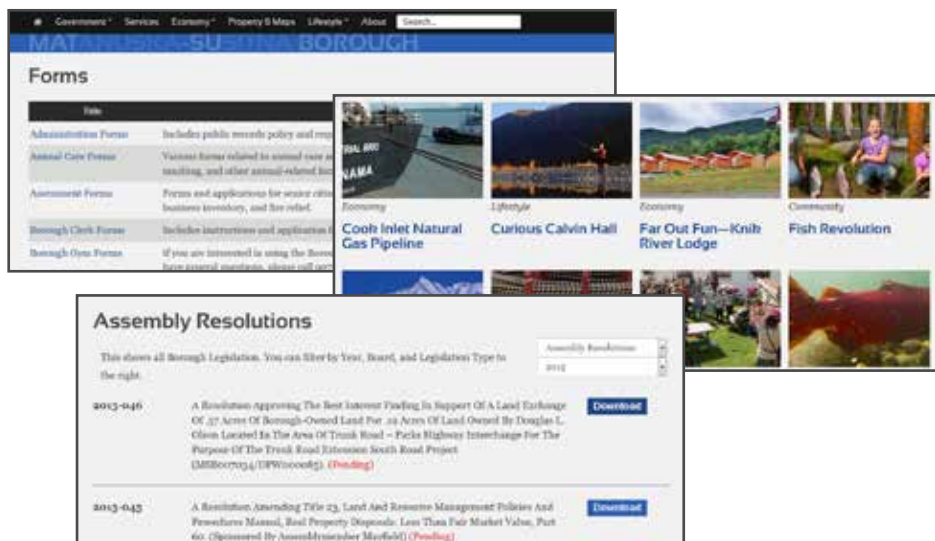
Government Services Economy Property & Maps Lifestyle About Search...

MATANUSKA-SUSITNA BOROUGH

Forms

| Title | |
|---|---|
| Administration Forms | Includes public records policy and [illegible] |
| Animal Care Forms | Various forms related to animal care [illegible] |
| Assessment Forms | Forms and applications for senior citi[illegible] business inventory, and fire relief. |
| Borough Clerk Forms | Includes instructions and application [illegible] |
| Borough Gym Forms | If you are interested in using the Boro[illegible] |

Economy
Cook Inlet Natural Gas Pipeline

Lifestyle
Curious Calvin Hall

Economy
Far Out Fun—Knik River Lodge

Community
Fish Revolution

Assembly Resolutions

This shows all Borough Legislation. You can filter by Year, Board, and Legislation Type to the right.

Assembly Resolutions
2015

2015-046 A Resolution Approving The Best Interest Finding In Support Of A Land Exchange Of .37 Acres Of Borough-Owned Land For .19 Acres Of Land Owned By Douglas L. Olson Located In The Area Of Trunk Road – Parks Highway Interchange For The Purpose Of The Trunk Road Extension South Road Project (MSB007034/DPW000085). (Pending)
Download

2015-045 A Resolution Amending Title 23, Land And Resource Management Policies And Procedures Manual, Real Property Disposals: Less Than Fair Market Value, Part 60. (Sponsored By Assemblymember Mayfield) (Pending)
Download